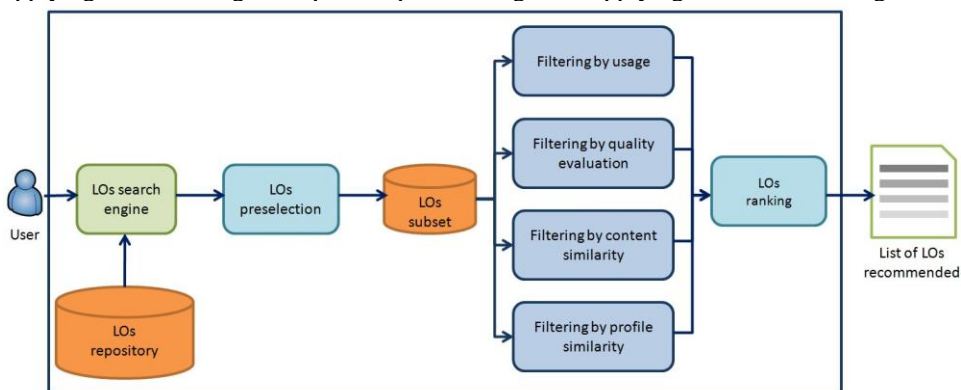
User

LOs search engine

LOs repository

LOs preselection

LOs subset

Filtering by usage

Filtering by quality evaluation

Filtering by content similarity

Filtering by profile similarity

LOs ranking

List of LOs recommended